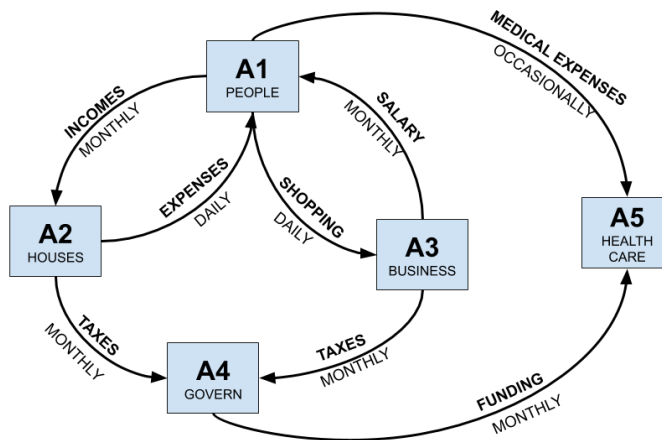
A1
PEOPLE

INCOMES
MONTHLY

MEDICAL EXPENSES
OCCASIONALLY

SALARY
MONTHLY

EXPENSES
DAILY

SHOPPING
DAILY

A2
HOUSES

A3
BUSINESS

A5
HEALTH CARE

TAXES
MONTHLY

TAXES
MONTHLY

A4
GOVERN

FUNDING
MONTHLY